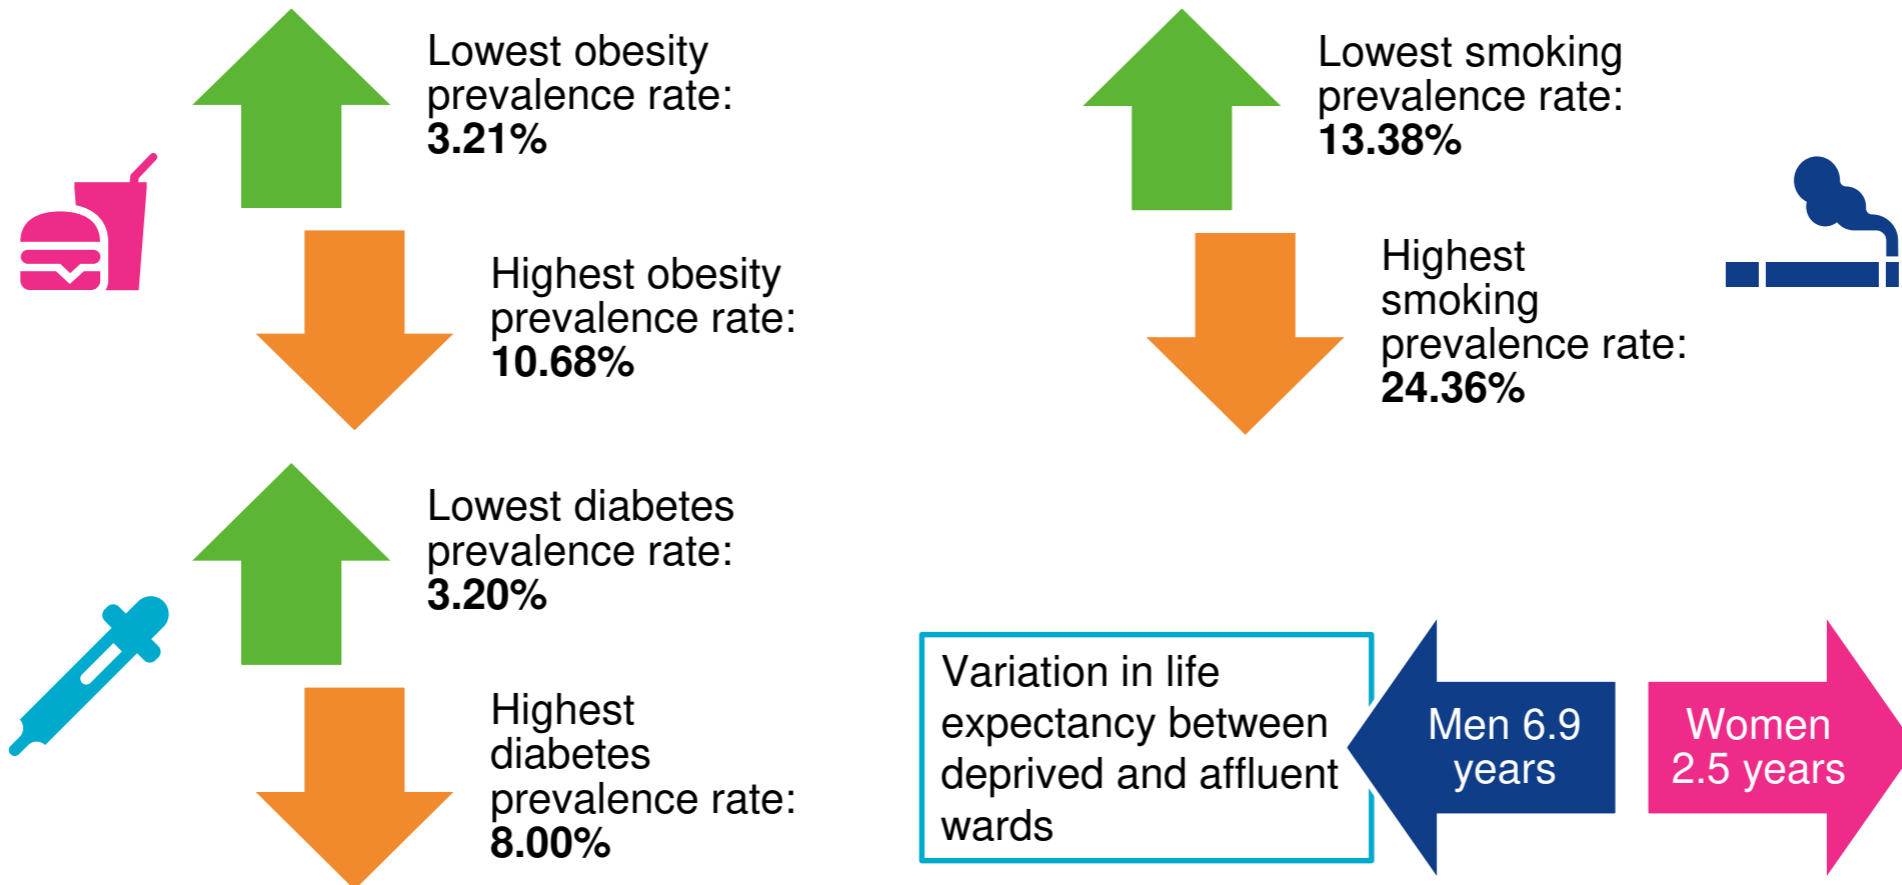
Lowest obesity prevalence rate: **3.21%**

Highest obesity prevalence rate: **10.68%**

Lowest diabetes prevalence rate: **3.20%**

Highest diabetes prevalence rate: **8.00%**

Lowest smoking prevalence rate: **13.38%**

Highest smoking prevalence rate: **24.36%**

Variation in life expectancy between deprived and affluent wards

Men 6.9 years

Women 2.5 years